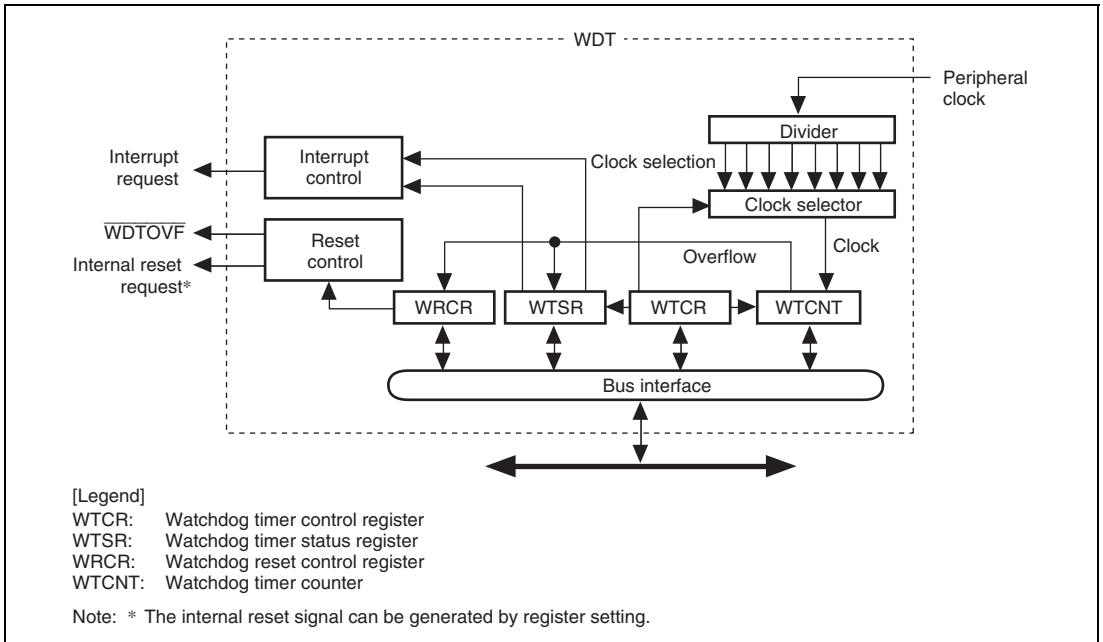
WDT

Peripheral clock

Divider

Interrupt request

Interrupt control

Clock selection

Clock selector

$\overline{WDTOVF}$

Reset control

Internal reset request*

Overflow

Clock

WRCR

WTSR

WTCR

WTCNT

Bus interface

[Legend]
WTCR: Watchdog timer control register
WTSR: Watchdog timer status register
WRCR: Watchdog reset control register
WTCNT: Watchdog timer counter

Note: * The internal reset signal can be generated by register setting.